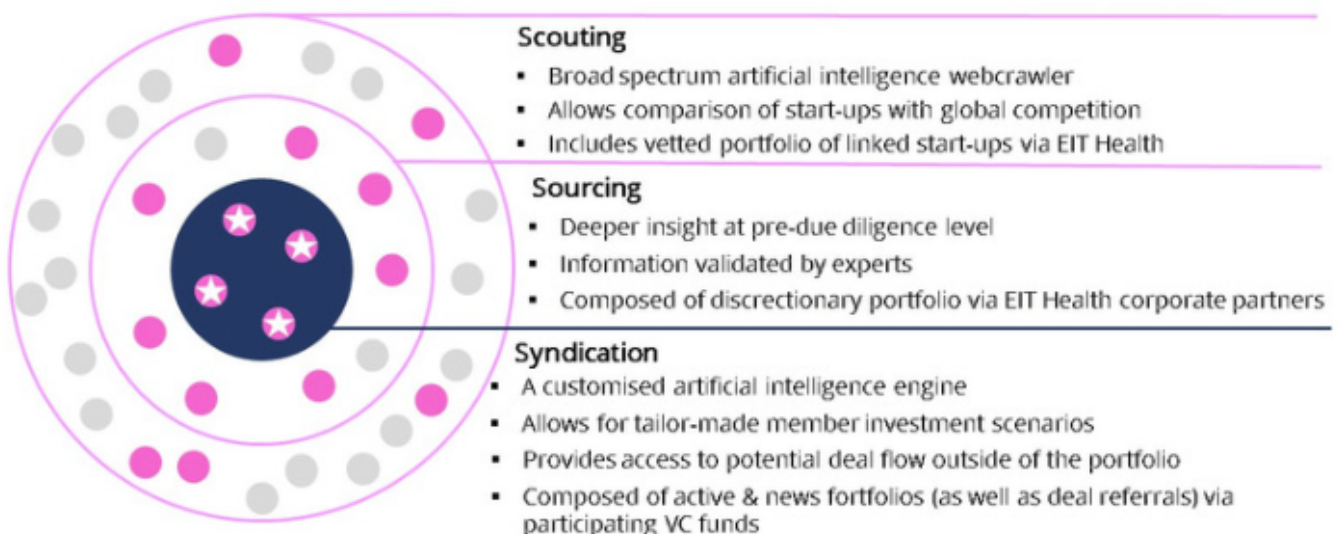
Scouting

- Broad spectrum artificial intelligence webcrawler
- Allows comparison of start-ups with global competition
- Includes vetted portfolio of linked start-ups via EIT Health

Sourcing

- Deeper insight at pre-due diligence level
- Information validated by experts
- Composed of discretionary portfolio via EIT Health corporate partners

Syndication

- A customised artificial intelligence engine
- Allows for tailor-made member investment scenarios
- Provides access to potential deal flow outside of the portfolio
- Composed of active & news fortfolios (as well as deal referrals) via participating VC funds